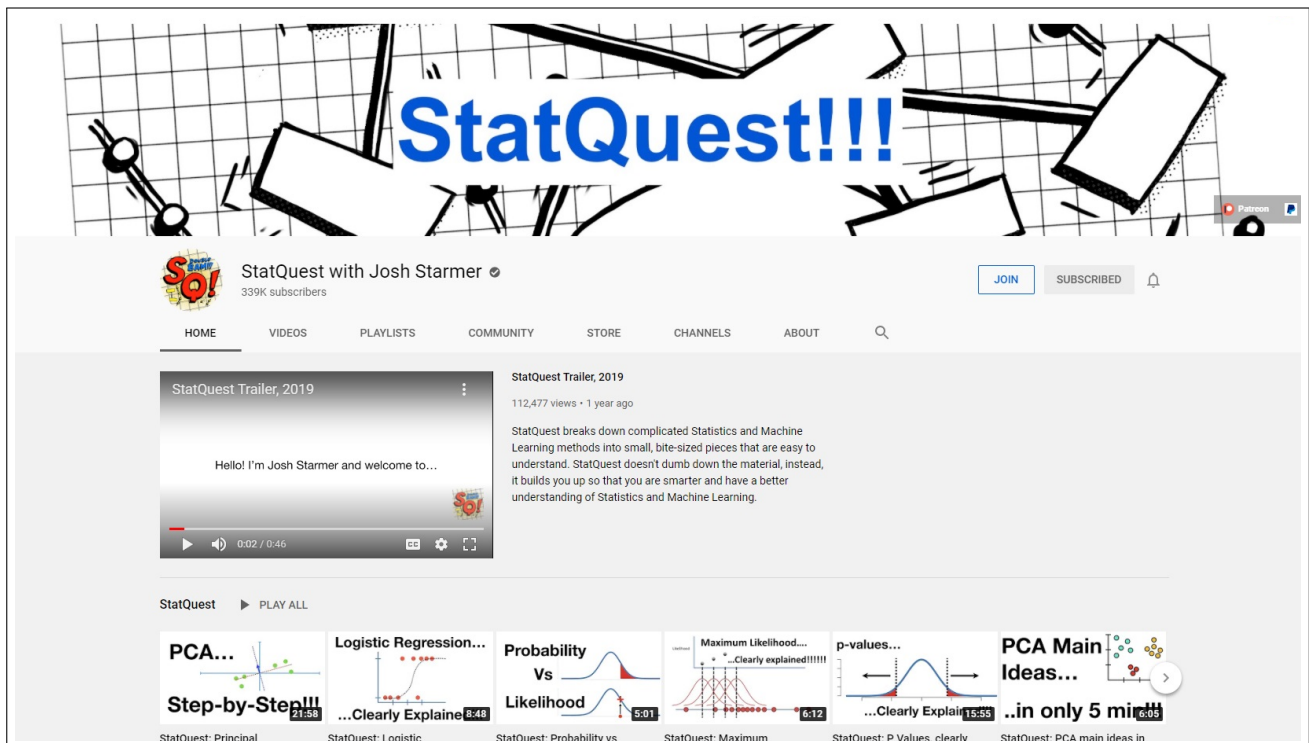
StatQuest!!!

Patreon

StatQuest with Josh Starmer
339K subscribers

JOIN
SUBSCRIBED

HOME
VIDEOS
PLAYLISTS
COMMUNITY
STORE
CHANNELS
ABOUT

StatQuest Trailer, 2019

Hello! I'm Josh Starmer and welcome to...

0:02 / 0:46

StatQuest Trailer, 2019
112,477 views • 1 year ago

StatQuest breaks down complicated Statistics and Machine Learning methods into small, bite-sized pieces that are easy to understand. StatQuest doesn't dumb down the material, instead, it builds you up so that you are smarter and have a better understanding of Statistics and Machine Learning.

StatQuest
PLAY ALL

PCA... Step-by-Step!!!
21:58
Logistic Regression... ...Clearly Explaine
8:48
Probability Vs Likelihood
5:01
Maximum Likelihood.... ...Clearly explained!!!!!!
6:12
p-values... ...Clearly Explain
15:55
PCA Main Ideas... ..in only 5 mi
6:05

StatQuest: Principal
StatQuest: Logistic
StatQuest: Probability vs
StatQuest: Maximum
StatQuest: P Values, clearly
StatQuest: PCA main ideas in